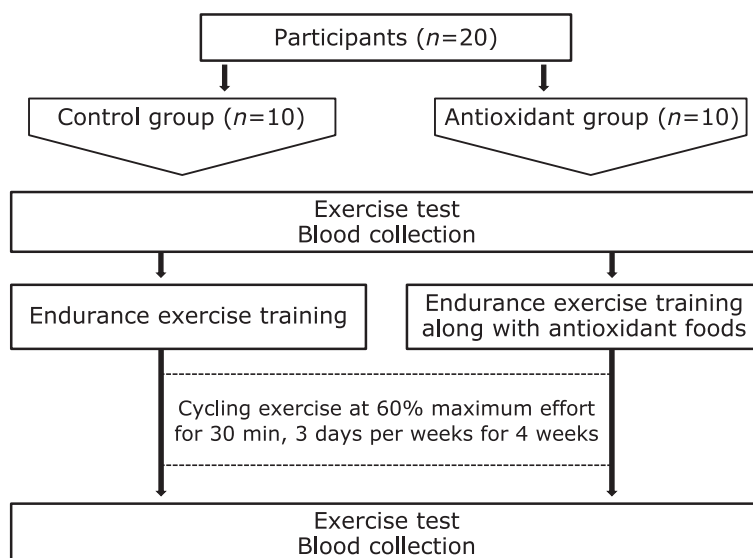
Participants ($n$=20)

Control group ($n$=10)

Antioxidant group ($n$=10)

Exercise test
Blood collection

Endurance exercise training

Endurance exercise training along with antioxidant foods

Cycling exercise at 60% maximum effort for 30 min, 3 days per weeks for 4 weeks

Exercise test
Blood collection